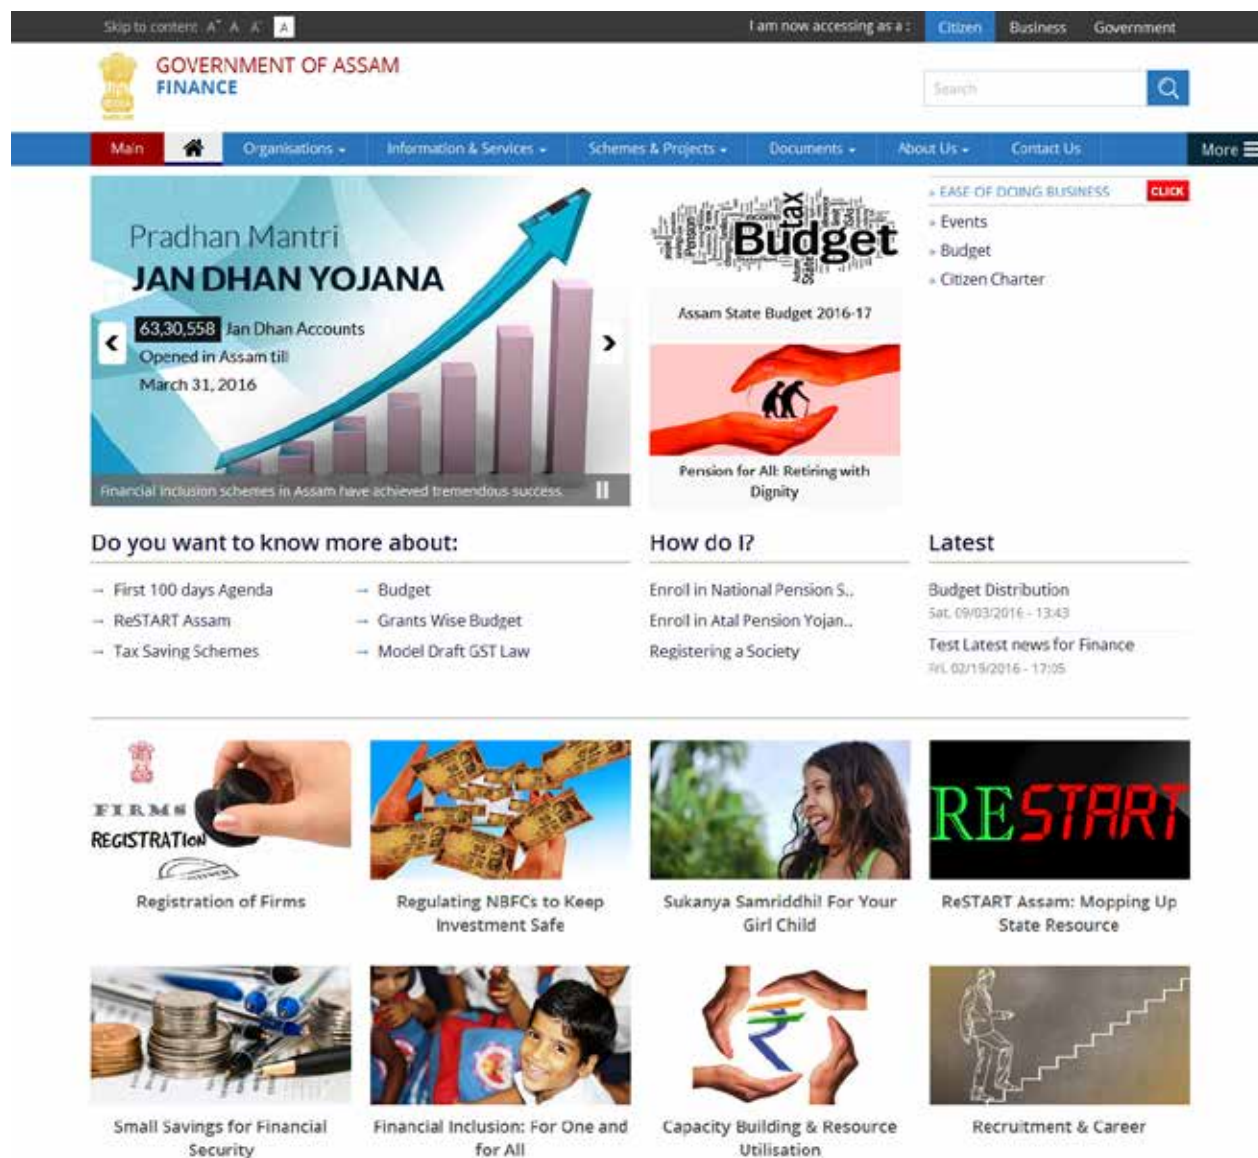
Skip to content A⁺ A A⁻ A

I am now accessing as a : Citizen Business Government

GOVERNMENT OF ASSAM
FINANCE

Search

Main | Organisations | Information & Services | Schemes & Projects | Documents | About Us | Contact Us | More

Pradhan Mantri
JAN DHAN YOJANA

63,30,558 Jan Dhan Accounts Opened in Assam till March 31, 2016

Financial Inclusion schemes in Assam have achieved tremendous success.

Budget

Assam State Budget 2016-17

Pension for All: Retiring with Dignity

EASE OF DOING BUSINESS CLICK
Events
Budget
Citizen Charter

Do you want to know more about:

First 100 days Agenda
ReSTART Assam
Tax Saving Schemes
Budget
Grants Wise Budget
Model Draft GST Law

How do I?

Enrol in National Pension S..
Enrol in Atal Pension Yojan..
Registering a Society

Latest

Budget Distribution
Sat, 09/03/2016 - 13:43
Test Latest news for Finance
Fri, 02/19/2016 - 17:05

FIRMS REGISTRATION
Registration of Firms

Regulating NBFCs to Keep Investment Safe

Sukanya Samriddhi! For Your Girl Child

RESTART
ReSTART Assam: Mopping Up State Resource

Small Savings for Financial Security

Financial Inclusion: For One and for All

Capacity Building & Resource Utilisation

Recruitment & Career